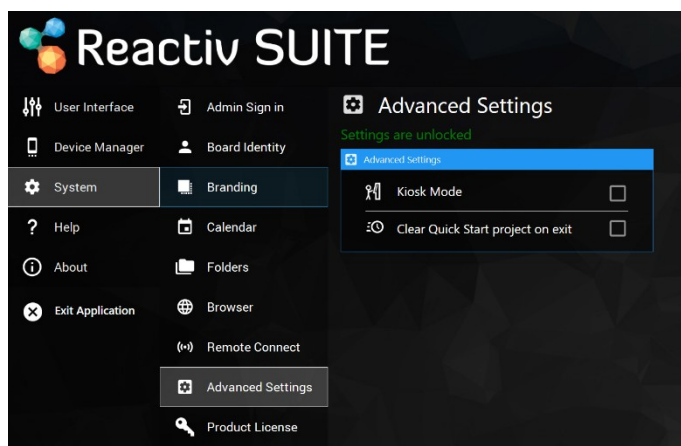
Reactiv SUITE

User Interface
Device Manager
System
Help
About
Exit Application

Admin Sign in
Board Identity
Branding
Calendar
Folders
Browser
Remote Connect
Advanced Settings
Product License

Advanced Settings
Settings are unlocked
Advanced Settings
Kiosk Mode
Clear Quick Start project on exit